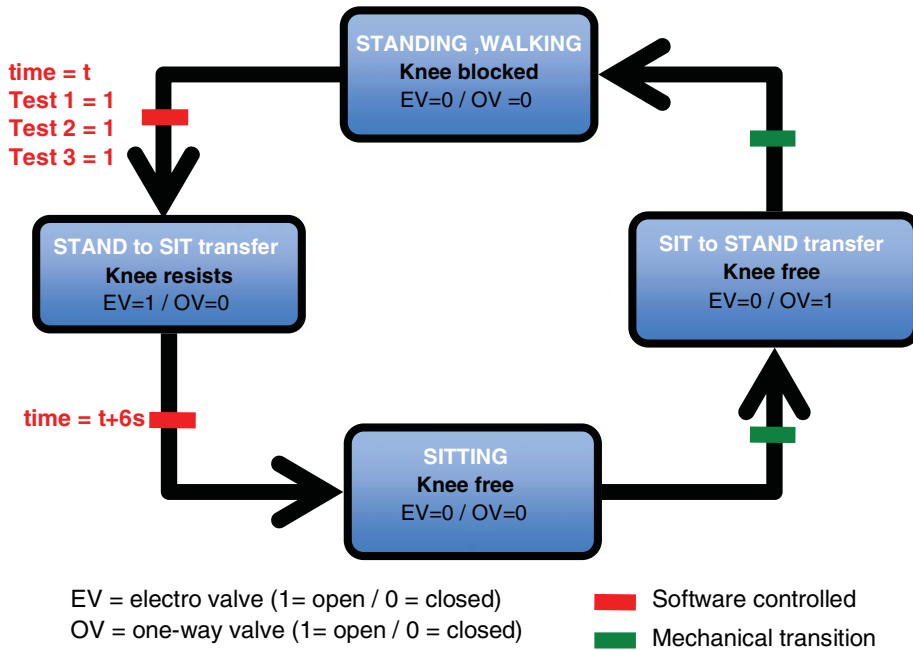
STANDING ,WALKING
Knee blocked
EV=0 / OV =0

time = t
Test 1 = 1
Test 2 = 1
Test 3 = 1

STAND to SIT transfer
Knee resists
EV=1 / OV=0

SIT to STAND transfer
Knee free
EV=0 / OV=1

time = t+6s

SITTING
Knee free
EV=0 / OV=0

EV = electro valve (1= open / 0 = closed)
OV = one-way valve (1= open / 0 = closed)

Software controlled
Mechanical transition